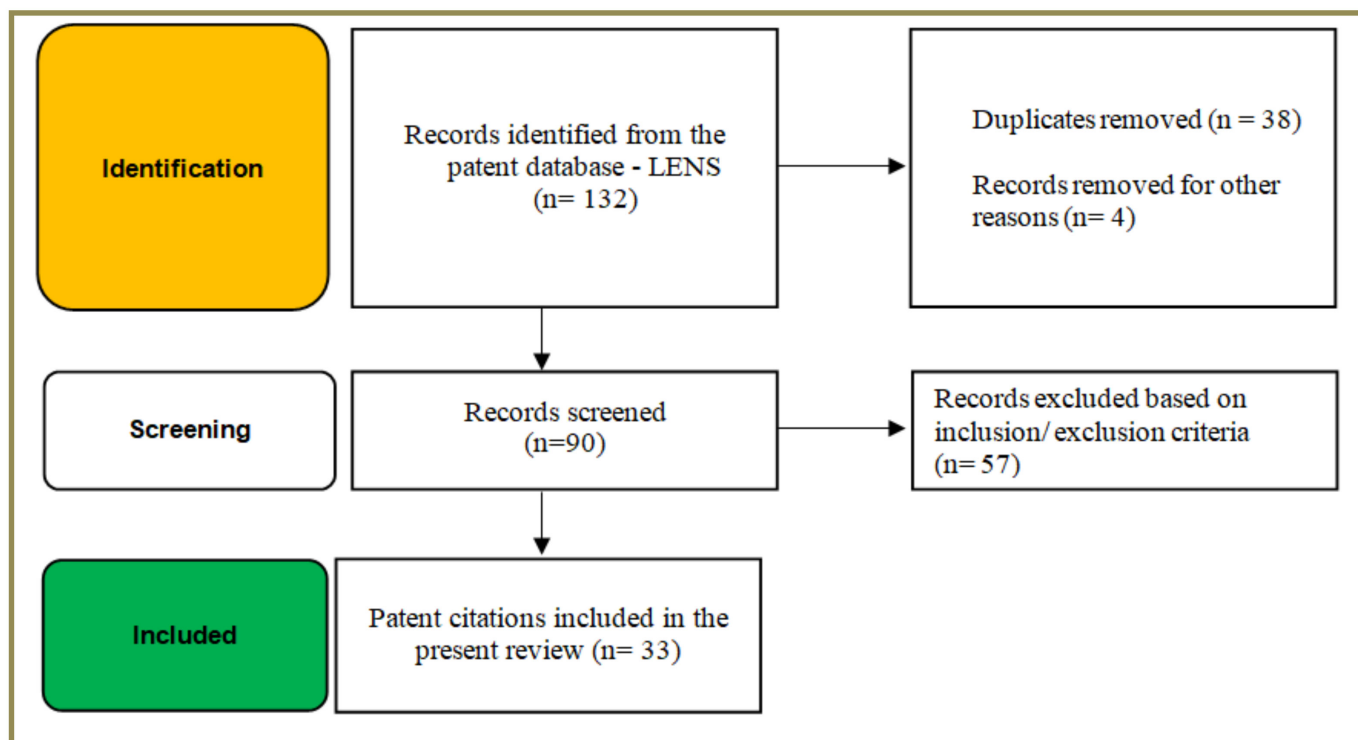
Identification

Records identified from the patent database - LENS (n= 132)

Duplicates removed (n = 38)

Records removed for other reasons (n= 4)

Screening

Records screened (n=90)

Records excluded based on inclusion/ exclusion criteria (n= 57)

Included

Patent citations included in the present review (n= 33)